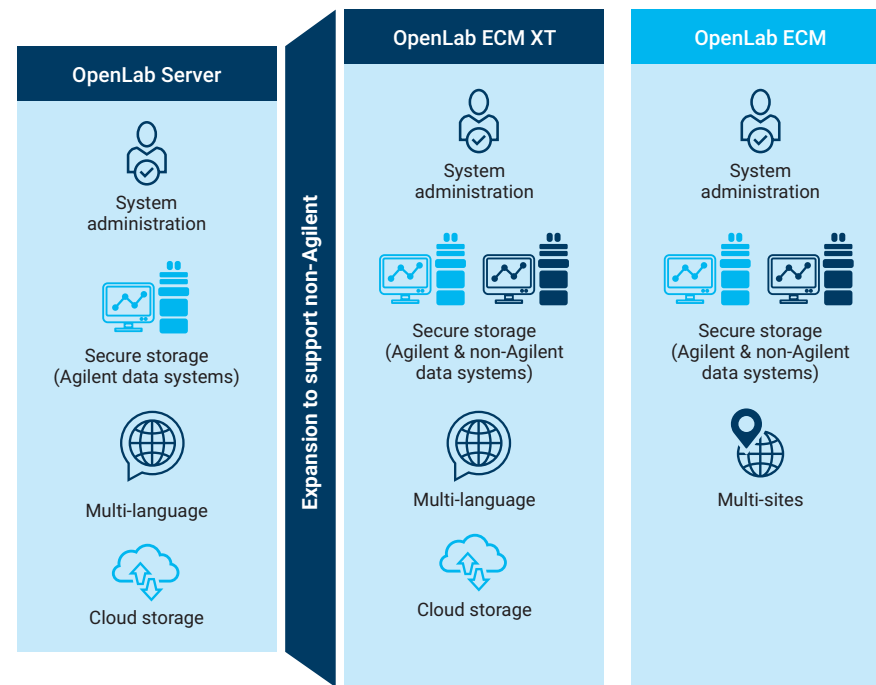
OpenLab Server

System administration

Secure storage (Agilent data systems)

Multi-language

Cloud storage

Expansion to support non-Agilent

OpenLab ECM XT

System administration

Secure storage (Agilent & non-Agilent data systems)

Multi-language

Cloud storage

OpenLab ECM

System administration

Secure storage (Agilent & non-Agilent data systems)

Multi-sites